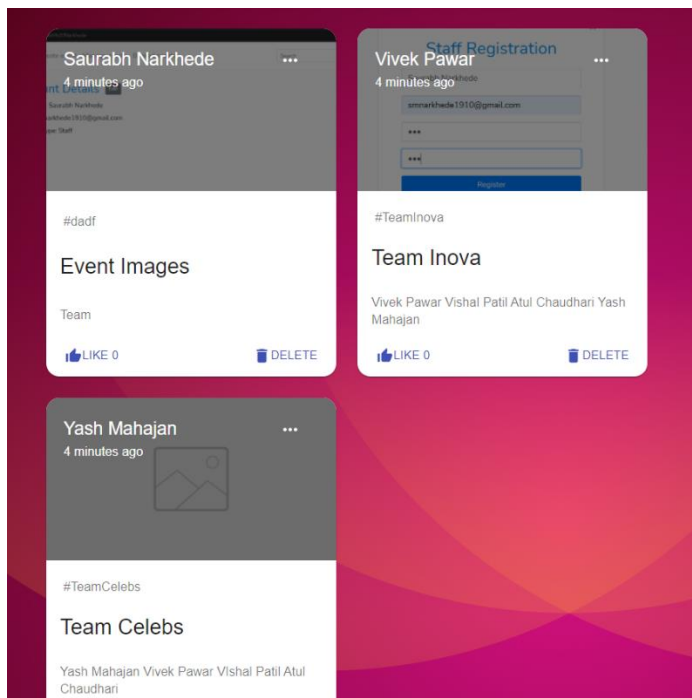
Saurabh Narkhede
4 minutes ago
...
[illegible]nt Details
Saurabh Narkhede
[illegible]arkhede1910@gmail.com
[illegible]pe: Staff

#dadf

Event Images

Team

LIKE 0
DELETE

Vivek Pawar
4 minutes ago
...
Staff Registration
Saurabh Narkhede
smnarkhede1910@gmail.com
•••
•••
Register

#TeamInova

Team Inova

Vivek Pawar Vishal Patil Atul Chaudhari Yash Mahajan

LIKE 0
DELETE

Yash Mahajan
4 minutes ago
...

#TeamCelebs

Team Celebs

Yash Mahajan Vivek Pawar VIshal Patil Atul Chaudhari